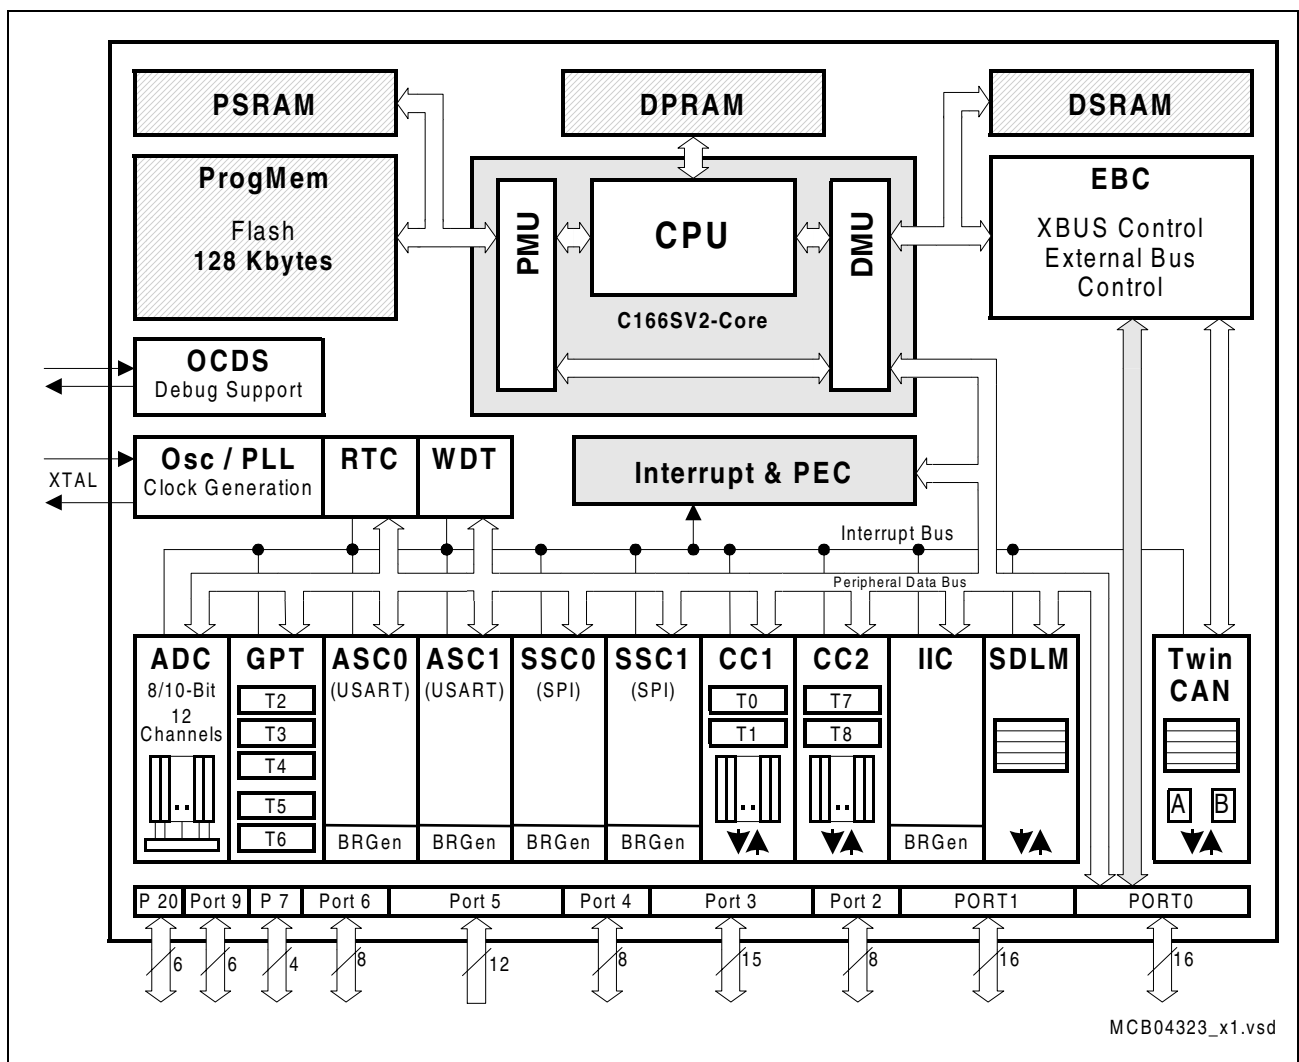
PSRAM

DPRAM

DSRAM

ProgMem

Flash
128 Kbytes

PMU

CPU

DMU

C166SV2-Core

EBC

XBUS Control
External Bus
Control

OCDS
Debug Support

Osc / PLL
Clock Generation

RTC

WDT

XTAL

Interrupt & PEC

Interrupt Bus

Peripheral Data Bus

ADC
8/10-Bit
12
Channels

GPT
T2
T3
T4
T5
T6

ASC0
(USART)
BRGen

ASC1
(USART)
BRGen

SSC0
(SPI)
BRGen

SSC1
(SPI)
BRGen

CC1
T0
T1

CC2
T7
T8

IIC
BRGen

SDLM

Twin
CAN
A
B

| P 20 | Port 9 | P 7 | Port 6 | Port 5 | Port 4 | Port 3 | Port 2 | PORT1 | PORT0 |
|---|---|---|---|---|---|---|---|---|---|

6
6
4
8
12
8
15
8
16
16

MCB04323_x1.vsd